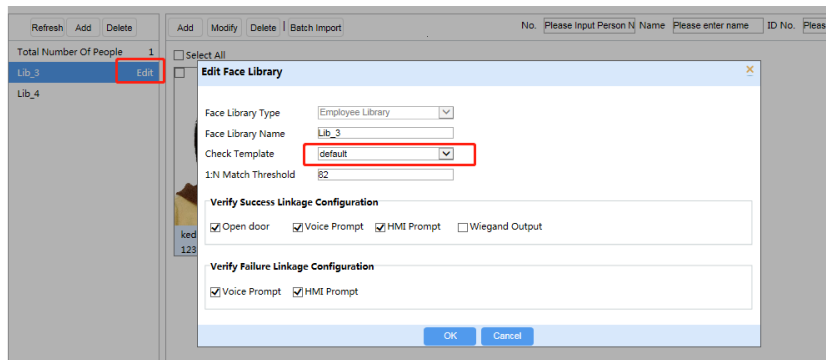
Refresh Add Delete

Total Number Of People 1

Lib_3 Edit

Lib_4

Add Modify Delete Batch Import

No. Please Input Person N Name Please enter name ID No. Pleas

Select All

ked

123

Edit Face Library

Face Library Type Employee Library

Face Library Name Lib_3

Check Template default

1:N Match Threshold 82

Verify Success Linkage Configuration

Open door Voice Prompt HMI Prompt Wiegand Output

Verify Failure Linkage Configuration

Voice Prompt HMI Prompt

OK Cancel